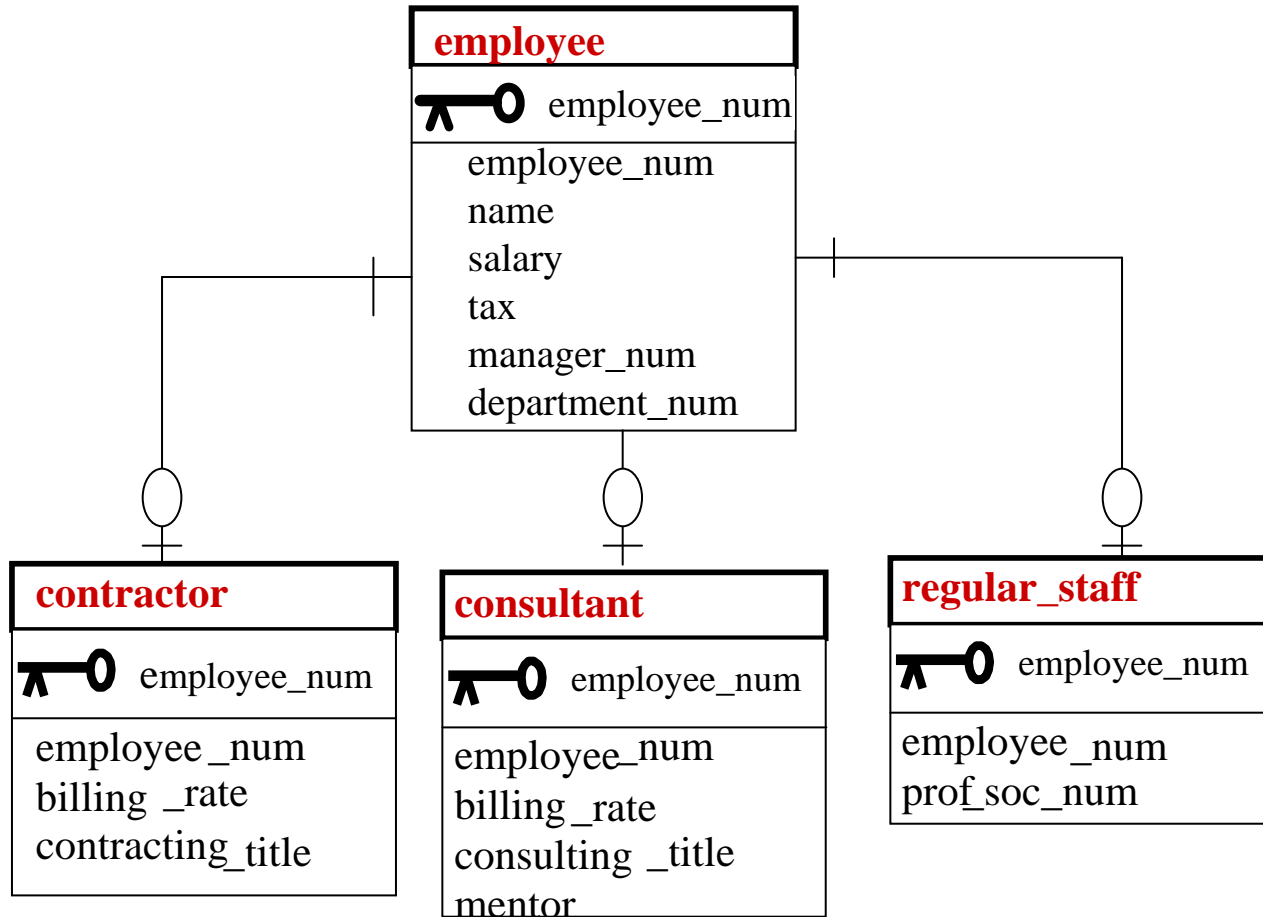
employee

employee_num

employee_num
name
salary
tax
manager_num
department_num

contractor

employee_num

employee _num
billing _rate
contracting_title

consultant

employee_num

employee_num
billing_rate
consulting _title
mentor

regular_staff

employee_num

employee_num
prof_soc_num